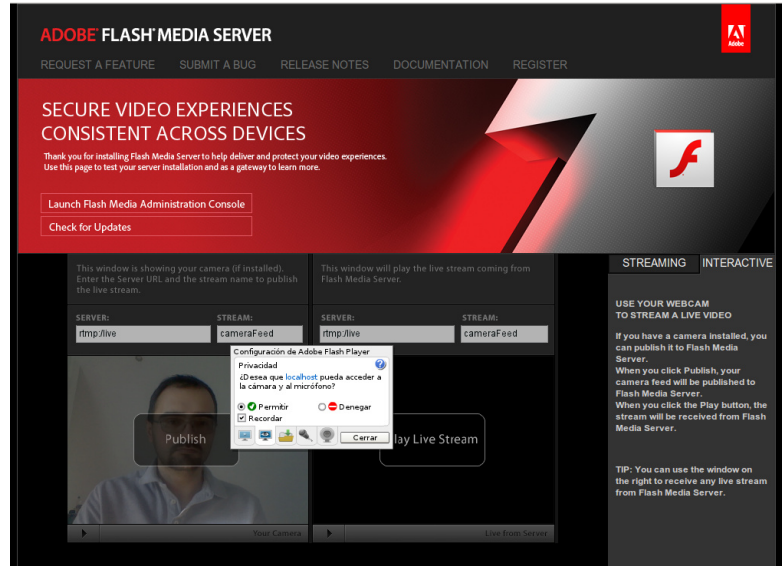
ADOBE® FLASH® MEDIA SERVER

Adobe

REQUEST A FEATURE SUBMIT A BUG RELEASE NOTES DOCUMENTATION REGISTER

SECURE VIDEO EXPERIENCES
CONSISTENT ACROSS DEVICES

Thank you for installing Flash Media Server to help deliver and protect your video experiences. Use this page to test your server installation and as a gateway to learn more.

Launch Flash Media Administration Console

Check for Updates

This window is showing your camera (if installed). Enter the Server URL and the stream name to publish the live stream.

This window will play the live stream coming from Flash Media Server.

STREAMING INTERACTIVE

SERVER: rtmp:/live
STREAM: cameraFeed

SERVER: rtmp:/live
STREAM: cameraFeed

Configuración de Adobe Flash Player
Privacidad
¿Desea que localhost pueda acceder a la cámara y al micrófono?
Permitir Denegar
Recordar
Cerrar

Publish

Play Live Stream

Your Camera

Live from Server

USE YOUR WEBCAM TO STREAM A LIVE VIDEO

If you have a camera installed, you can publish it to Flash Media Server.
When you click Publish, your camera feed will be published to Flash Media Server.
When you click the Play button, the stream will be received from Flash Media Server.

TIP: You can use the window on the right to receive any live stream from Flash Media Server.